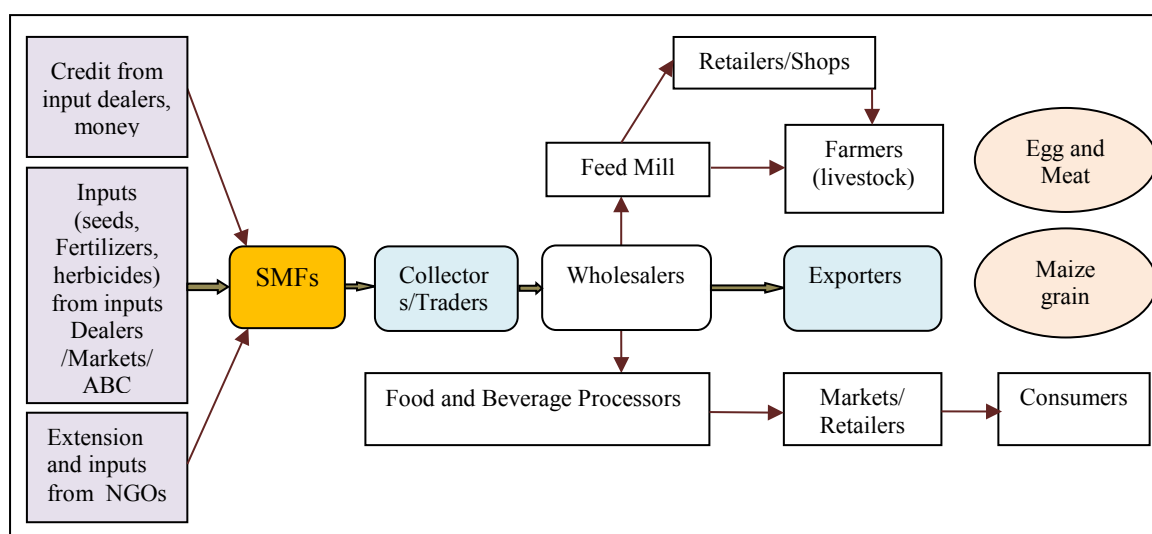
Credit from input dealers, money

Inputs (seeds, Fertilizers, herbicides) from inputs Dealers /Markets/ ABC

Extension and inputs from NGOs

SMFs

Collector s/Traders

Wholesalers

Exporters

Feed Mill

Retailers/Shops

Farmers (livestock)

Egg and Meat

Maize grain

Food and Beverage Processors

Markets/ Retailers

Consumers